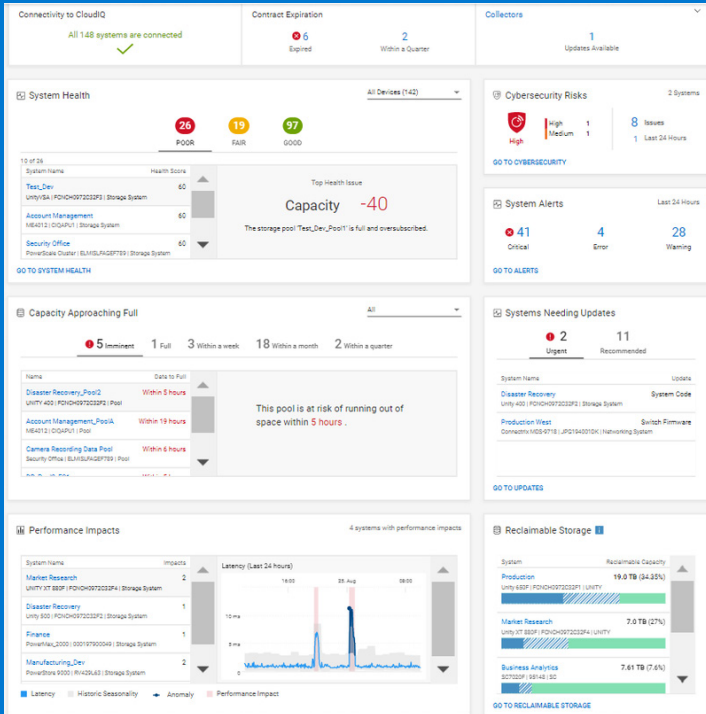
Connectivity to CloudIQ

All 148 systems are connected

Contract Expiration

6
Expired

2
Within a Quarter

Collectors

1
Updates Available

System Health

All Devices (142)

26
POOR

19
FAIR

97
GOOD

10 of 26

| System Name | Health Score |
|---|---|
| Test_Dev<br>UnityVSA \| FCNCH0972C32F3 \| Storage System | 60 |
| Account Management<br>ME4012 \| CIQAPU1 \| Storage System | 60 |
| Security Office<br>PowerScale Cluster \| ELMISLFAGEF789 \| Storage System | 60 |

Top Health Issue

Capacity -40

The storage pool "Test_Dev_Pool1" is full and oversubscribed.

GO TO SYSTEM HEALTH

Cybersecurity Risks

2 Systems

High
High 1
Medium 1

8 Issues
1 Last 24 Hours

GO TO CYBERSECURITY

System Alerts

Last 24 Hours

41
Critical

4
Error

28
Warning

GO TO ALERTS

Capacity Approaching Full

All

5 Imminent
1 Full
3 Within a week
18 Within a month
2 Within a quarter

| Name | Date to Full |
|---|---|
| Disaster Recovery_Pool2<br>UNITY 400 \| FCNCH0972C32F2 \| Pool | Within 5 hours |
| Account Management_PoolA<br>ME4012 \| CIQAPU1 \| Pool | Within 19 hours |
| Camera Recording Data Pool<br>Security Office \| ELMISLFAGEF789 \| Pool | Within 6 hours |

This pool is at risk of running out of space within 5 hours .

Systems Needing Updates

2
Urgent

11
Recommended

| System Name | Update |
|---|---|
| Disaster Recovery<br>Unity 400 \| FCNCH0972C32F2 \| Storage System | System Code |
| Production West<br>Connectrix MDS-9718 \| JPG1940010K \| Networking System | Switch Firmware |

GO TO UPDATES

Performance Impacts

4 systems with performance impacts

| System Name | Impacts |
|---|---|
| Market Research<br>UNITY XT 880F \| FCNCH0972C32F4 \| Storage System | 2 |
| Disaster Recovery<br>Unity 500 \| FCNCH0972C32F2 \| Storage System | 1 |
| Finance<br>PowerMax_2000 \| 000197900049 \| Storage System | 1 |
| Manufacturing_Dev<br>PowerStore 9000 \| RV42G43 \| Storage System | 2 |

Latency (Last 24 hours)

16:00
26. Aug
08:00
10 ms
5 ms

Latency
Historic Seasonality
Anomaly
Performance Impact

Reclaimable Storage

| System | Reclaimable Capacity |
|---|---|
| Production<br>Unity 650F \| FCNCH0972C32F1 \| UNITY | 19.0 TB (34.35%) |
| Market Research<br>Unity XT 880F \| FCNCH0972C32F4 \| UNITY | 7.0 TB (27%) |
| Business Analytics<br>SC7020F \| 59148 \| SC | 7.61 TB (7.6%) |

GO TO RECLAIMABLE STORAGE